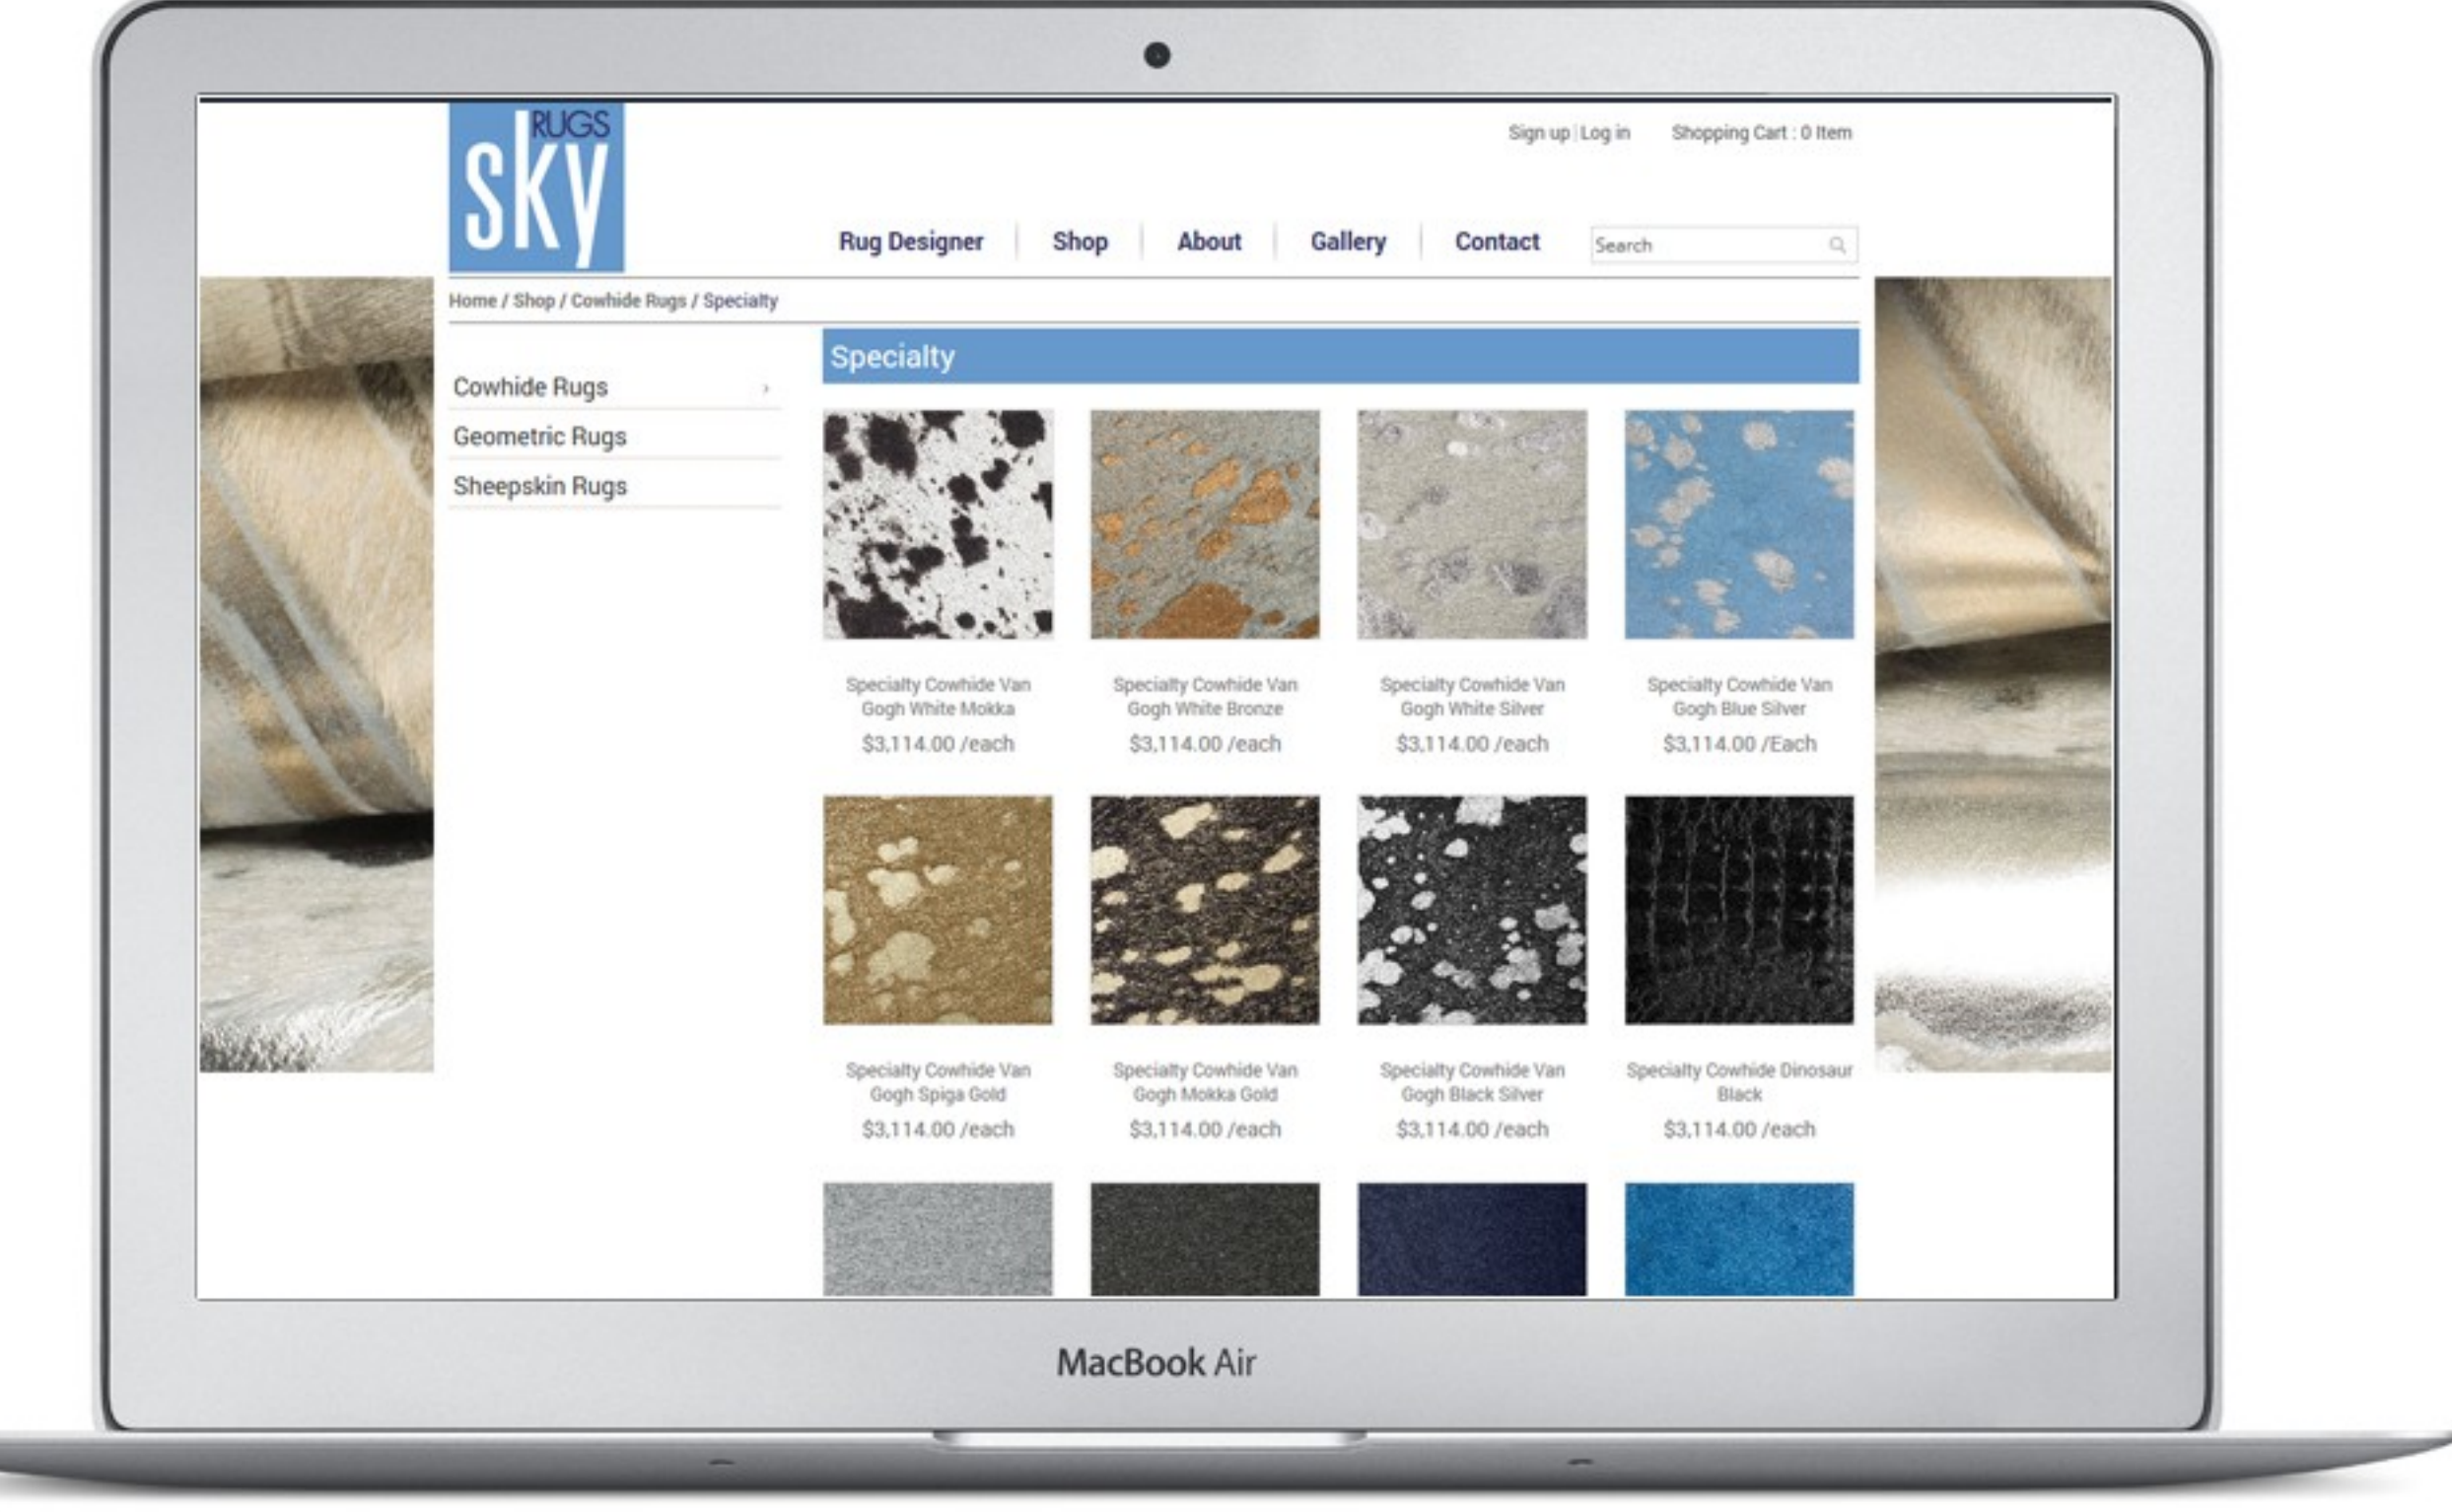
RUGS sky

Sign up | Log in Shopping Cart : 0 Item

Rug Designer | Shop | About | Gallery | Contact

Search

Home / Shop / Cowhide Rugs / Specialty

Cowhide Rugs ›
Geometric Rugs
Sheepskin Rugs

Specialty

Specialty Cowhide Van Gogh White Mokka
$3,114.00 /each

Specialty Cowhide Van Gogh White Bronze
$3,114.00 /each

Specialty Cowhide Van Gogh White Silver
$3,114.00 /each

Specialty Cowhide Van Gogh Blue Silver
$3,114.00 /Each

Specialty Cowhide Van Gogh Spiga Gold
$3,114.00 /each

Specialty Cowhide Van Gogh Mokka Gold
$3,114.00 /each

Specialty Cowhide Van Gogh Black Silver
$3,114.00 /each

Specialty Cowhide Dinosaur Black
$3,114.00 /each

MacBook Air